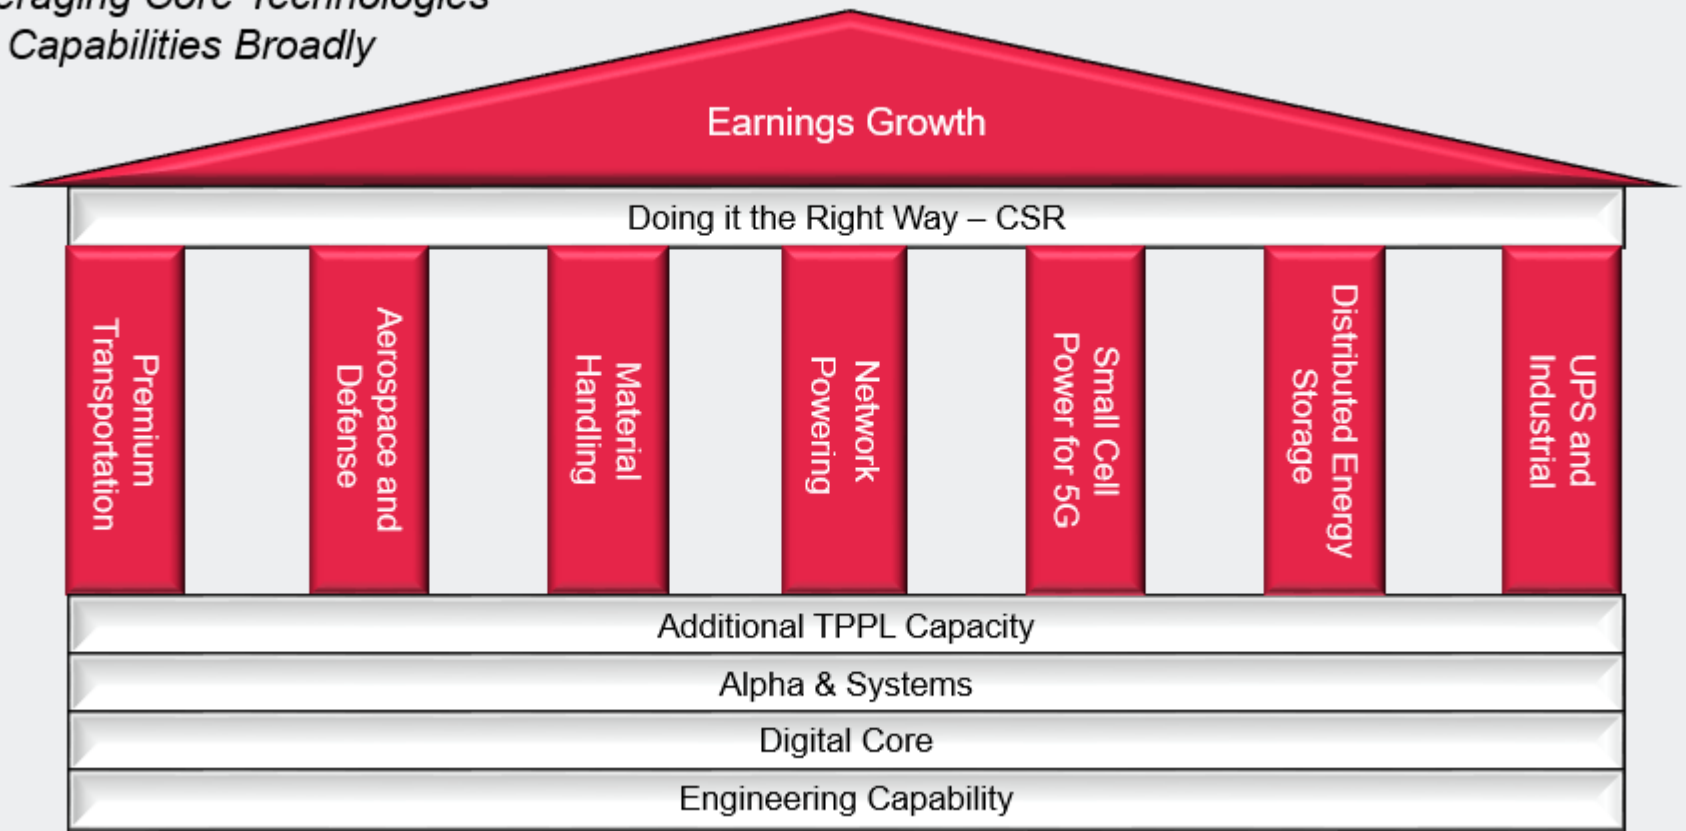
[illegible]eraging Core Technologies
Capabilities Broadly

Earnings Growth

Doing it the Right Way – CSR

Premium Transportation

Aerospace and Defense

Material Handling

Network Powering

Small Cell Power for 5G

Distributed Energy Storage

UPS and Industrial

Additional TPPL Capacity

Alpha & Systems

Digital Core

Engineering Capability